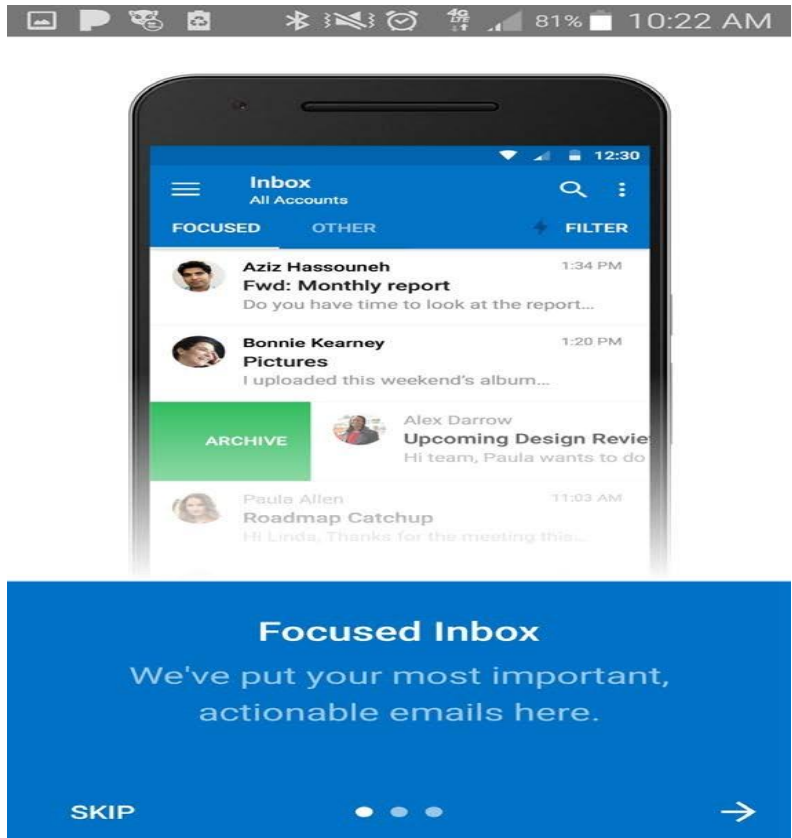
81% 10:22 AM

12:30

Inbox
All Accounts

FOCUSED OTHER FILTER

Aziz Hassouneh 1:34 PM
Fwd: Monthly report
Do you have time to look at the report...

Bonnie Kearney 1:20 PM
Pictures
I uploaded this weekend's album...

ARCHIVE

Alex Darrow
Upcoming Design Revie
Hi team, Paula wants to do

Paula Allen 11:03 AM
Roadmap Catchup
Hi Linda, Thanks for the meeting this...

Focused Inbox
We've put your most important, actionable emails here.

SKIP